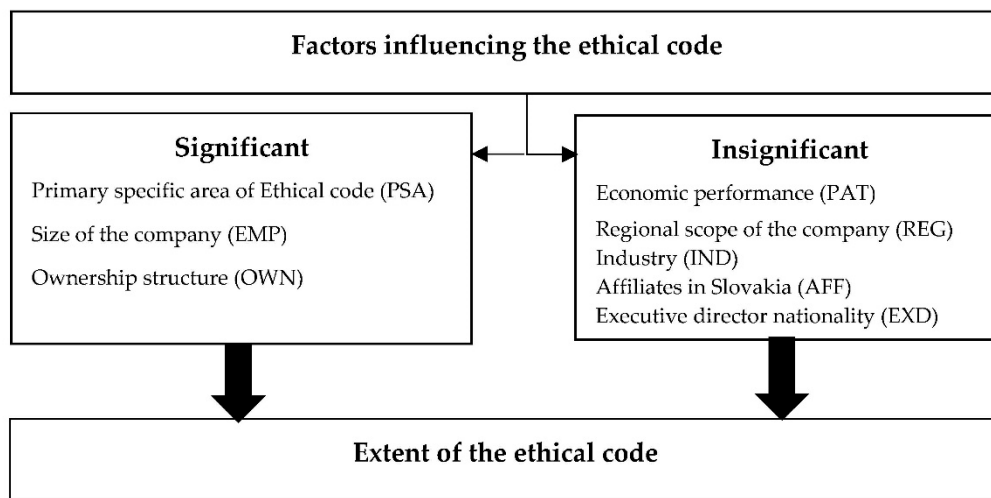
Factors influencing the ethical code

Significant

Primary specific area of Ethical code (PSA)

Size of the company (EMP)

Ownership structure (OWN)

Insignificant

Economic performance (PAT)

Regional scope of the company (REG)

Industry (IND)

Affiliates in Slovakia (AFF)

Executive director nationality (EXD)

Extent of the ethical code